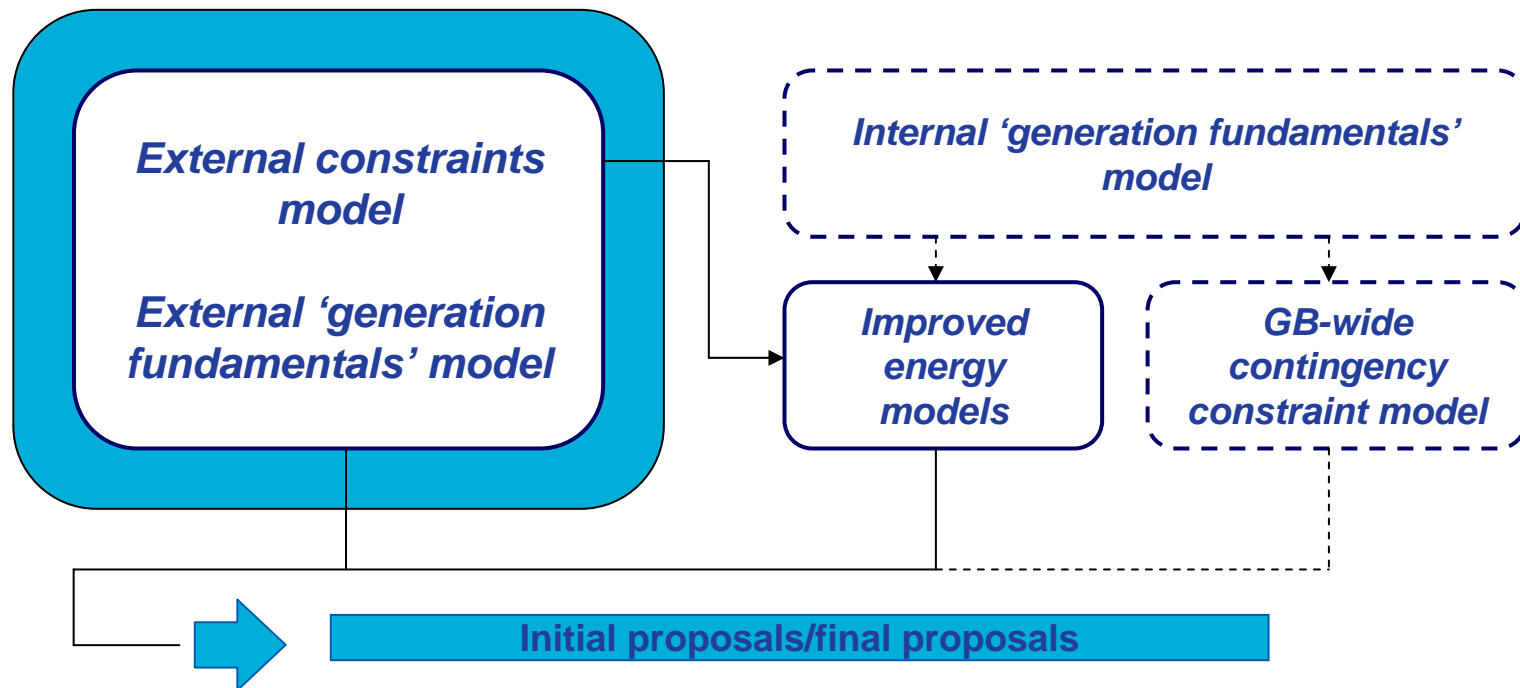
External constraints model

External ‘generation fundamentals’ model

Internal ‘generation fundamentals’ model

Improved energy models

GB-wide contingency constraint model

Initial proposals/final proposals